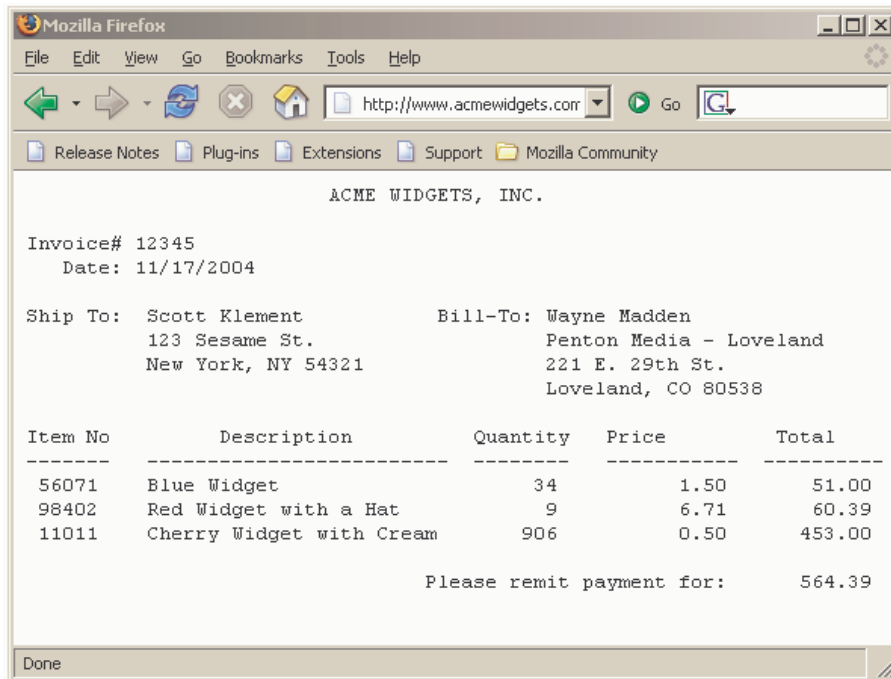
Mozilla Firefox

File Edit View Go Bookmarks Tools Help

http://www.acmewidgets.com Go G

Release Notes Plug-ins Extensions Support Mozilla Community

ACME WIDGETS, INC.

Invoice# 12345
Date: 11/17/2004

Ship To: Scott Klement
123 Sesame St.
New York, NY 54321

Bill-To: Wayne Madden
Penton Media - Loveland
221 E. 29th St.
Loveland, CO 80538

| Item No | Description | Quantity | Price | Total |
|---|---|---|---|---|
| 56071 | Blue Widget | 34 | 1.50 | 51.00 |
| 98402 | Red Widget with a Hat | 9 | 6.71 | 60.39 |
| 11011 | Cherry Widget with Cream | 906 | 0.50 | 453.00 |

Please remit payment for: 564.39

Done